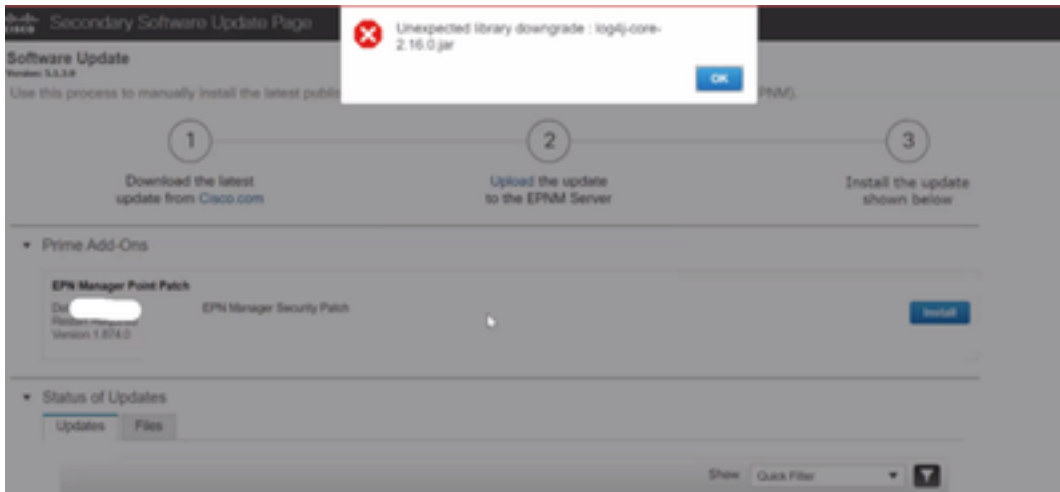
cisco Secondary Software Update Page

Unexpected library downgrade : log4j-core-2.16.0.jar

OK

Software Update
Version: 5.1.3.0

Use this process to manually install the latest publi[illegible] PNM).

1
Download the latest update from Cisco.com

2
Upload the update to the EPNM Server

3
Install the update shown below

Prime Add-Ons

EPN Manager Point Patch
De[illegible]
Restart Re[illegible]
Version 1.674.0

EPN Manager Security Patch

Install

Status of Updates

Updates
Files

Show Quick Filter